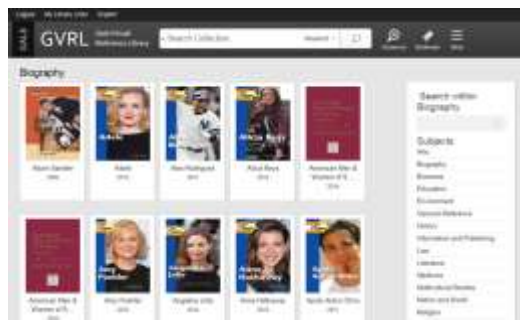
GVRL

Search Collection

Biography

Adele

Alex Rodriguez

Alicia Keys

American Men & Women of S...

American Men & Women of S...

Amy Poehler

Angelina Jolie

Anne Hathaway

Search within Biography

Subjects

Arts

Biography

Business

Education

Environment

General Reference

History

Information and Publishing

Law

Literature

Medicine

Multicultural Studies

Nation and World

Religion